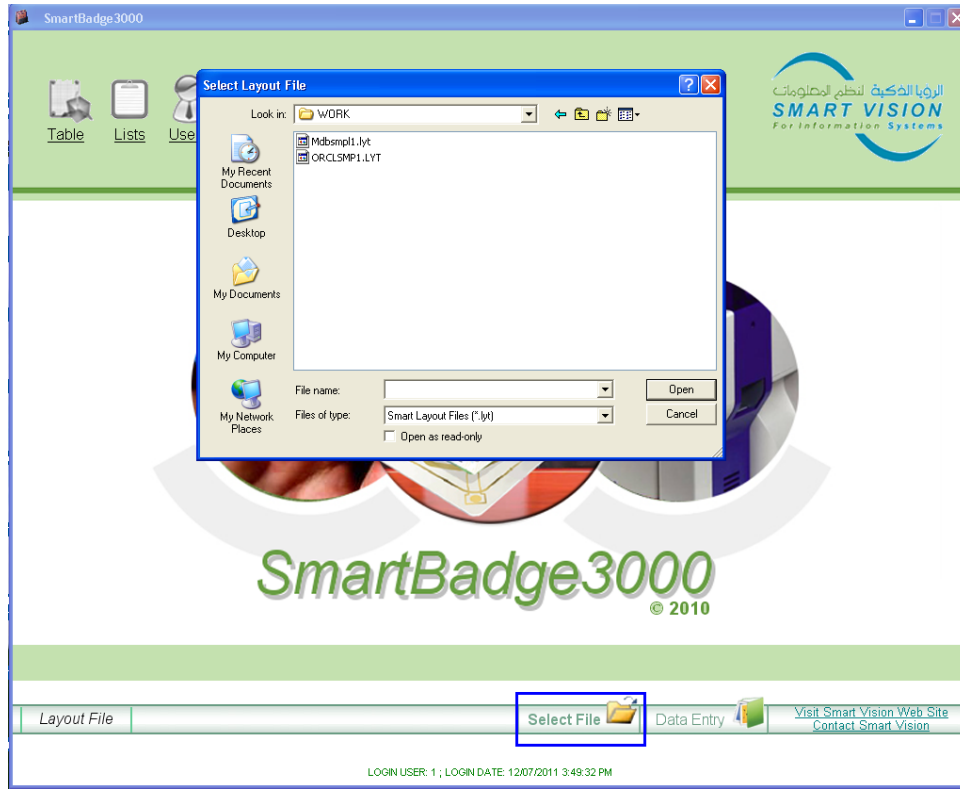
SmartBadge3000

Table Lists Use

الرؤيا الذكية لنظم المعلومات
SMART VISION
For Information Systems

Select Layout File

Look in: WORK

Mdbsmpl1.lyt
ORCLSMP1.LYT

My Recent Documents
Desktop
My Documents
My Computer
My Network Places

File name:
Files of type: Smart Layout Files (*.lyt)
Open as read-only
Open
Cancel

SmartBadge3000
© 2010

Layout File
Select File
Data Entry
Visit Smart Vision Web Site
Contact Smart Vision

LOGIN USER: 1 ; LOGIN DATE: 12/07/2011 3:49:32 PM